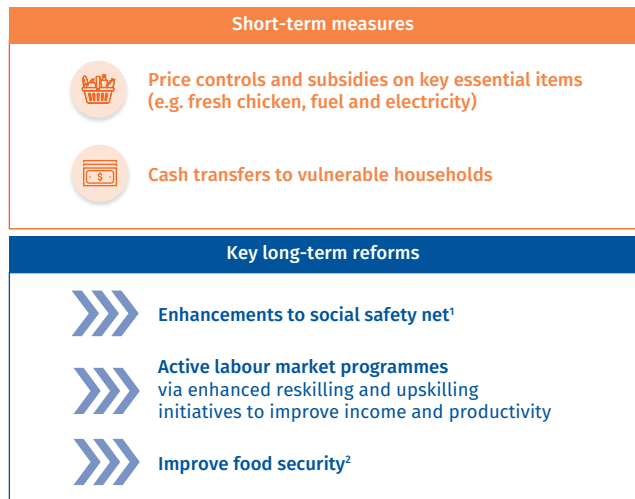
Short-term measures

Price controls and subsidies on key essential items (e.g. fresh chicken, fuel and electricity)

Cash transfers to vulnerable households

Key long-term reforms

Enhancements to social safety net$^1$

Active labour market programmes via enhanced reskilling and upskilling initiatives to improve income and productivity

Improve food security$^2$